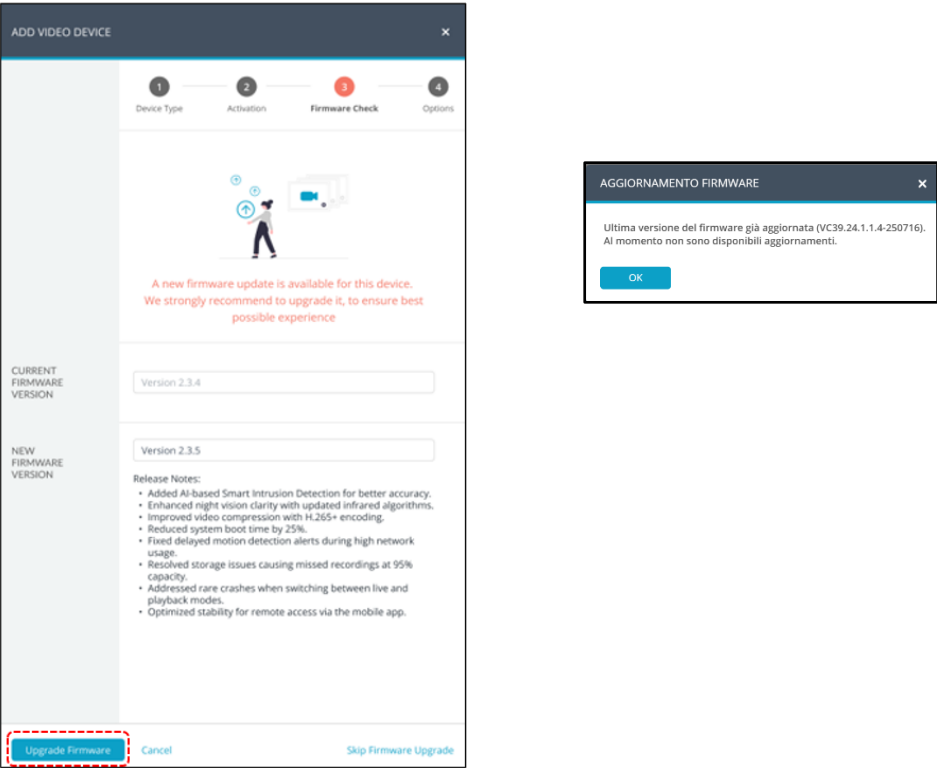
ADD VIDEO DEVICE ×

1 Device Type
2 Activation
3 Firmware Check
4 Options

A new firmware update is available for this device. We strongly recommend to upgrade it, to ensure best possible experience

CURRENT FIRMWARE VERSION
Version 2.3.4

NEW FIRMWARE VERSION
Version 2.3.5

Release Notes:
• Added AI-based Smart Intrusion Detection for better accuracy.
• Enhanced night vision clarity with updated infrared algorithms.
• Improved video compression with H.265+ encoding.
• Reduced system boot time by 25%.
• Fixed delayed motion detection alerts during high network usage.
• Resolved storage issues causing missed recordings at 95% capacity.
• Addressed rare crashes when switching between live and playback modes.
• Optimized stability for remote access via the mobile app.

Upgrade Firmware Cancel Skip Firmware Upgrade

AGGIORNAMENTO FIRMWARE ×

Ultima versione del firmware già aggiornata (VC39.24.1.1.4-250716). Al momento non sono disponibili aggiornamenti.

OK